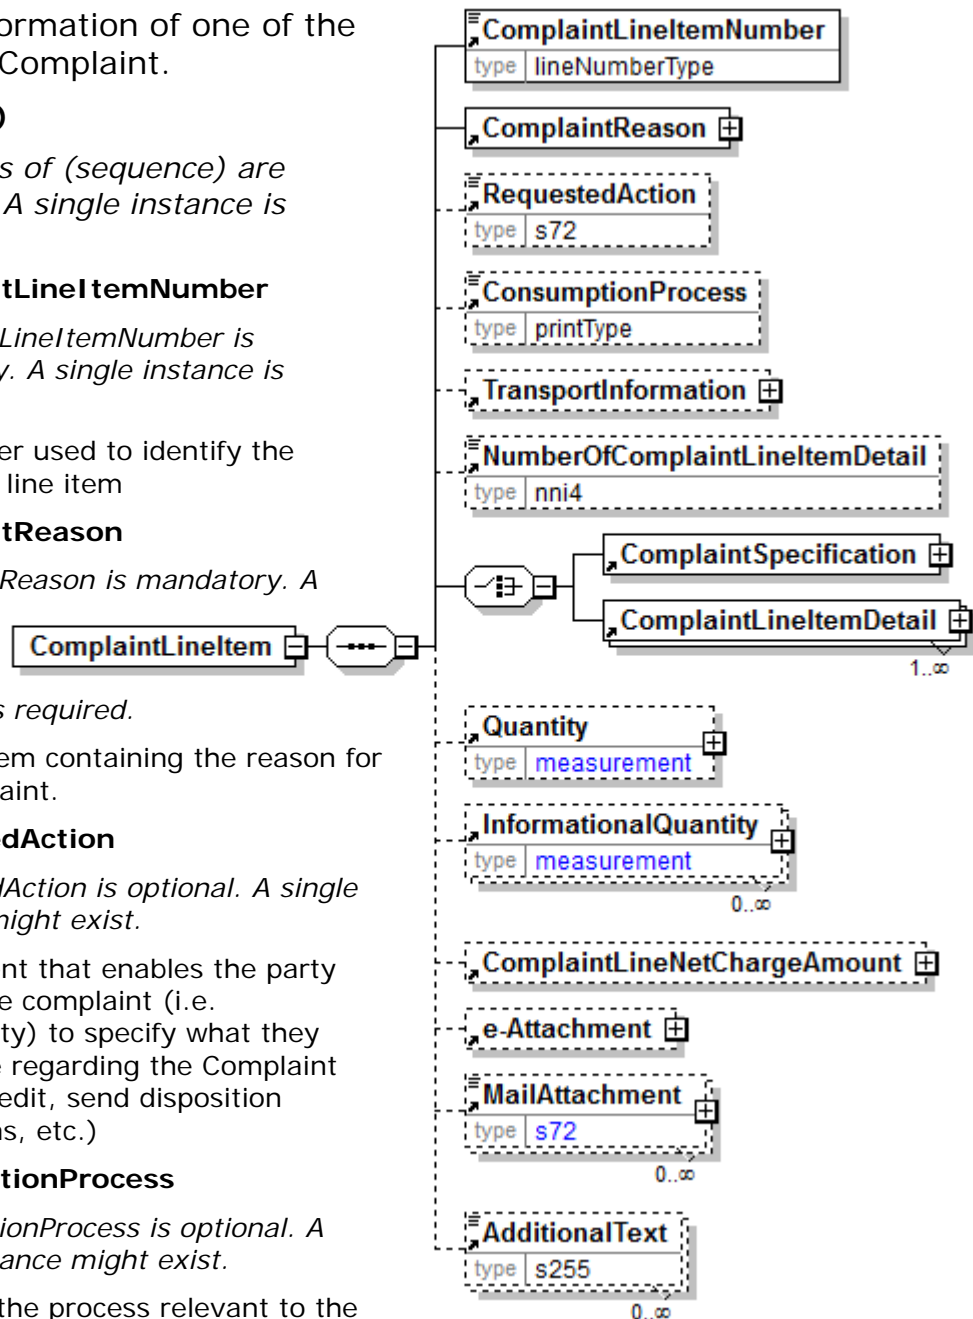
ormation of one of the Complaint.

)

s of (sequence) are A single instance is

tLineItemNumber

LineItemNumber is y. A single instance is

er used to identify the line item

tReason

Reason is mandatory. A

s required.

em containing the reason for aint.

dAction

lAction is optional. A single might exist.

nt that enables the party e complaint (i.e. ty) to specify what they e regarding the Complaint edit, send disposition ns, etc.)

tionProcess

ionProcess is optional. A ance might exist.

the process relevant to the

ComplaintLineItem

ComplaintLineItemNumber
type lineNumberType

ComplaintReason

RequestedAction
type s72

ConsumptionProcess
type printType

TransportInformation

NumberOfComplaintLineItemDetail
type nni4

ComplaintSpecification

ComplaintLineItemDetail
1..∞

Quantity
type measurement

InformationalQuantity
type measurement
0..∞

ComplaintLineNetChargeAmount

e-Attachment

MailAttachment
type s72
0..∞

AdditionalText
type s255
0..∞